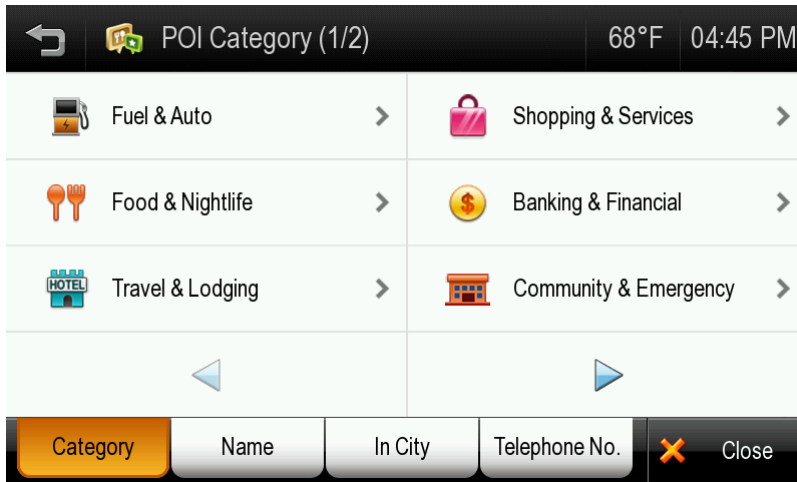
POI Category (1/2)

68°F 04:45 PM

Fuel & Auto

Shopping & Services

Food & Nightlife

$

Banking & Financial

HOTEL

Travel & Lodging

Community & Emergency

Category

Name

In City

Telephone No.

Close